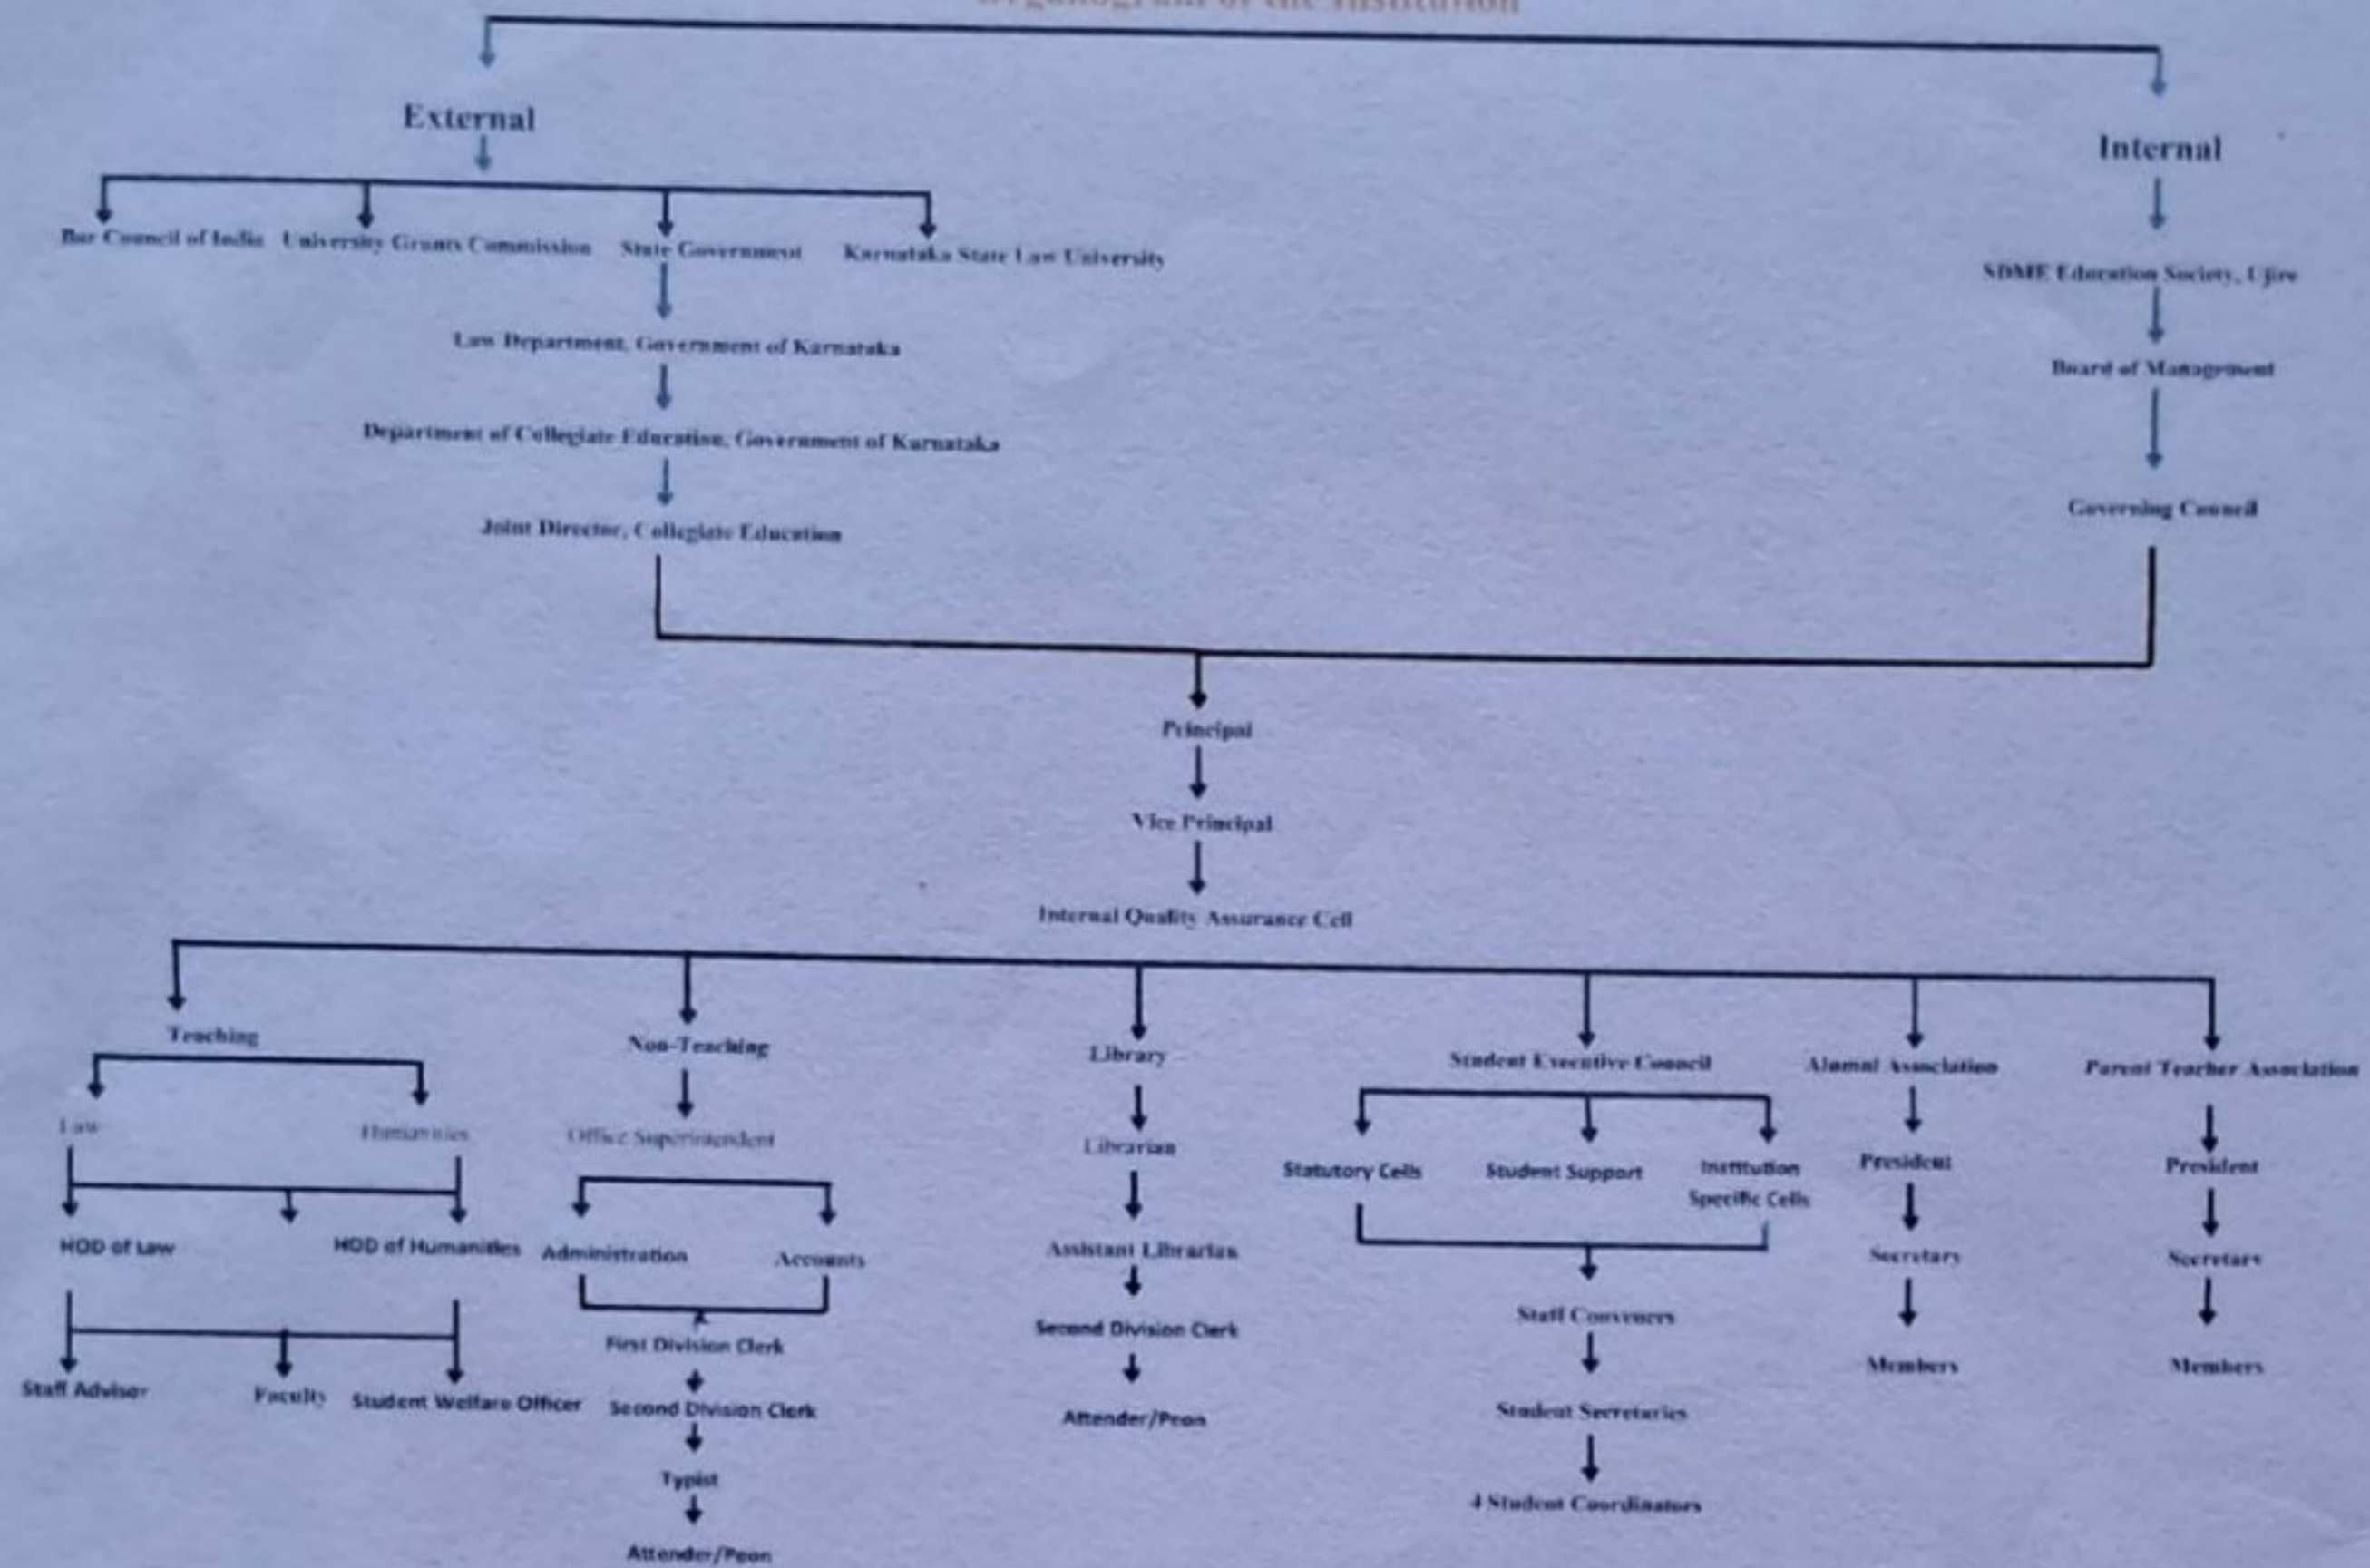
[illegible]

External

Bar Council of India University Grants Commission State Government Karnataka State Law University

Law Department, Government of Karnataka

Department of Collegiate Education, Government of Karnataka

Joint Director, Collegiate Education

Internal

SDME Education Society, Ujire

Board of Management

Governing Council

Principal

Vice Principal

Internal Quality Assurance Cell

Teaching

Law

Humanities

HOD of Law

HOD of Humanities

Staff Advisor

Faculty

Student Welfare Officer

Non-Teaching

Office Superintendent

Administration

Accounts

First Division Clerk

Second Division Clerk

Typist

Attender/Peon

Library

Librarian

Assistant Librarian

Second Division Clerk

Attender/Peon

Student Executive Council

Statutory Cells

Student Support

Institution Specific Cells

Staff Conveners

Student Secretaries

4 Student Coordinators

Alumni Association

President

Secretary

Members

Parent Teacher Association

President

Secretary

Members